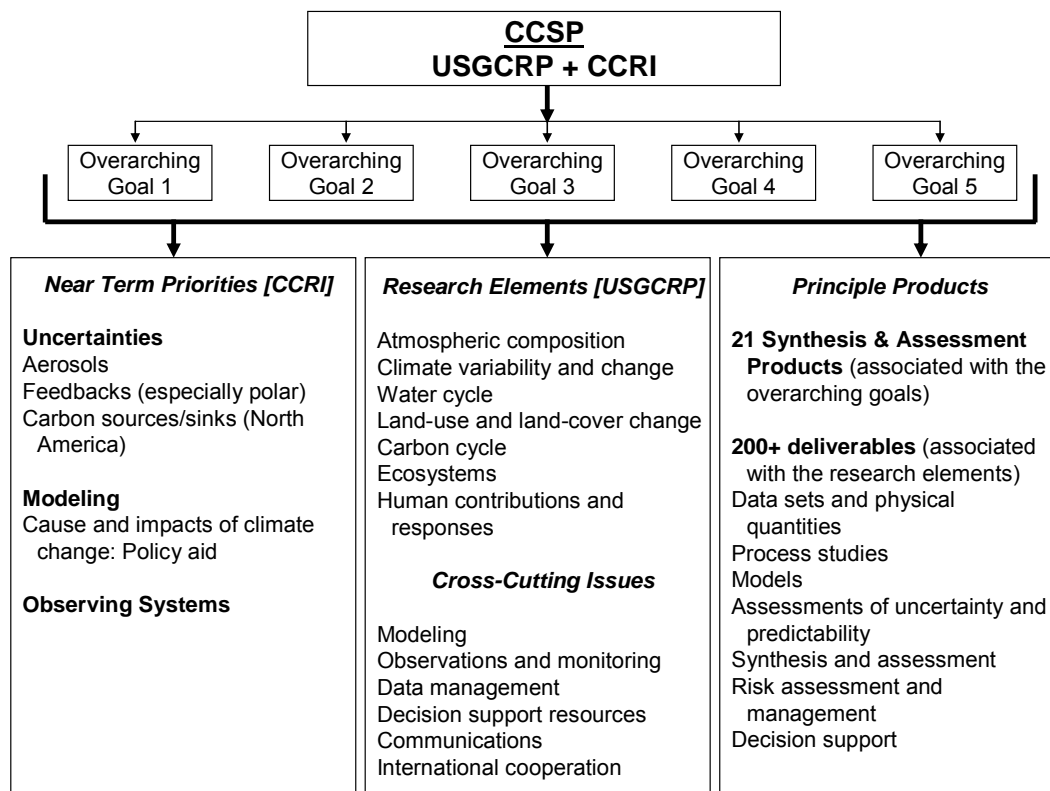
CCSP
USGCRP + CCRI

Overarching Goal 1

Overarching Goal 2

Overarching Goal 3

Overarching Goal 4

Overarching Goal 5

*Near Term Priorities [CCRI]*

**Uncertainties**
Aerosols
Feedbacks (especially polar)
Carbon sources/sinks (North America)

**Modeling**
Cause and impacts of climate change: Policy aid

**Observing Systems**

*Research Elements [USGCRP]*

Atmospheric composition
Climate variability and change
Water cycle
Land-use and land-cover change
Carbon cycle
Ecosystems
Human contributions and responses

*Cross-Cutting Issues*

Modeling
Observations and monitoring
Data management
Decision support resources
Communications
International cooperation

*Principle Products*

**21 Synthesis & Assessment Products** (associated with the overarching goals)

**200+ deliverables** (associated with the research elements)
Data sets and physical quantities
Process studies
Models
Assessments of uncertainty and predictability
Synthesis and assessment
Risk assessment and management
Decision support